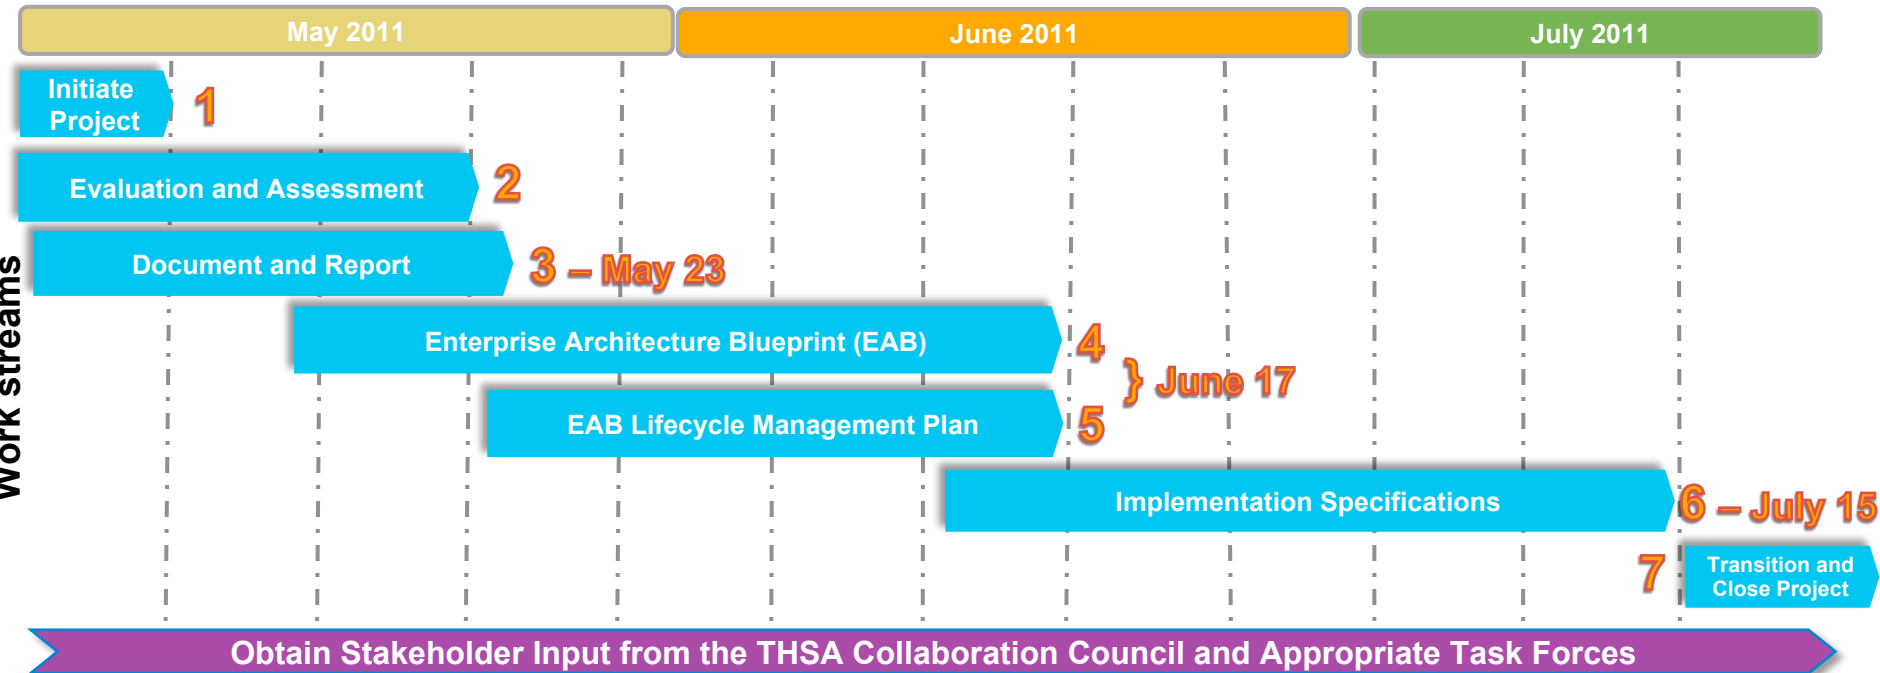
May 2011

June 2011

July 2011

Work streams

Initiate Project

1

Evaluation and Assessment

2

Document and Report

3 – May 23

Enterprise Architecture Blueprint (EAB)

4

} June 17

EAB Lifecycle Management Plan

5

Implementation Specifications

6 – July 15

7

Transition and Close Project

Obtain Stakeholder Input from the THSA Collaboration Council and Appropriate Task Forces